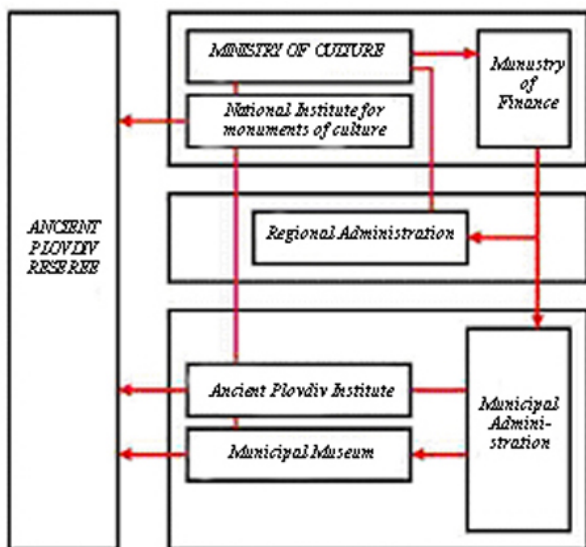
MINISTRY OF CULTURE

Munustry of Finance

National Institute for monuments of culture

ANCIENT PLOVDIV RESERVE

Regional Administration

Ancient Plovdiv Institute

Municipal Administration

Municipal Museum